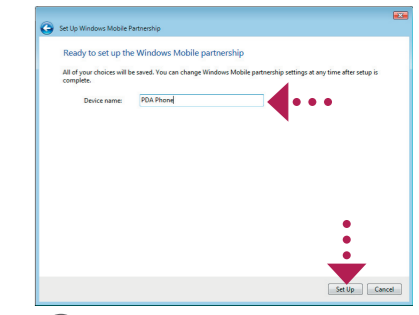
Set Up Windows Mobile Partnership

Ready to set up the Windows Mobile partnership

All of your choices will be saved. You can change Windows Mobile partnership settings at any time after setup is complete.

Device name: PDA Phone

Set Up Cancel